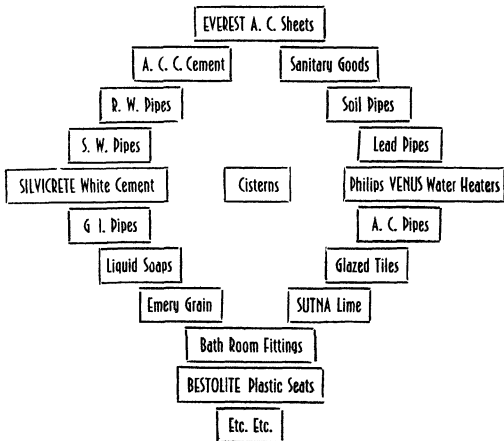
EVEREST A. C. Sheets

A. C. C. Cement

Sanitary Goods

R. W. Pipes

Soil Pipes

S. W. Pipes

Lead Pipes

SILVICRETE White Cement

Cisterns

Philips VENUS Water Heaters

G I. Pipes

A. C. Pipes

Liquid Soaps

Glazed Tiles

Emery Grain

SUTNA Lime

Bath Room Fittings

BESTOLITE Plastic Seats

Etc. Etc.